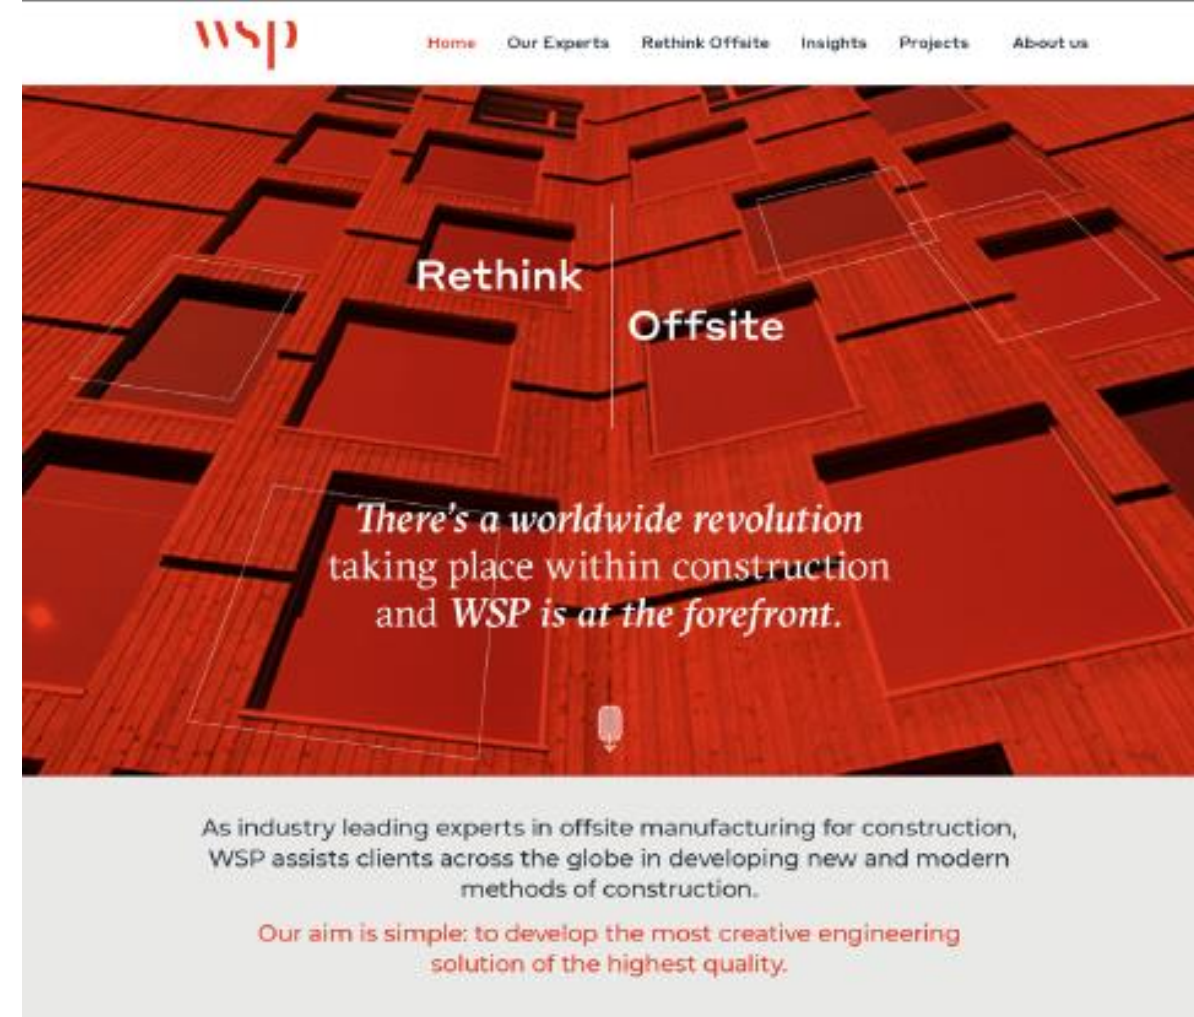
wsp

Home Our Experts Rethink Offsite Insights Projects About us

Rethink Offsite

There's a worldwide revolution taking place within construction and WSP is at the forefront.

As industry leading experts in offsite manufacturing for construction, WSP assists clients across the globe in developing new and modern methods of construction.

Our aim is simple: to develop the most creative engineering solution of the highest quality.